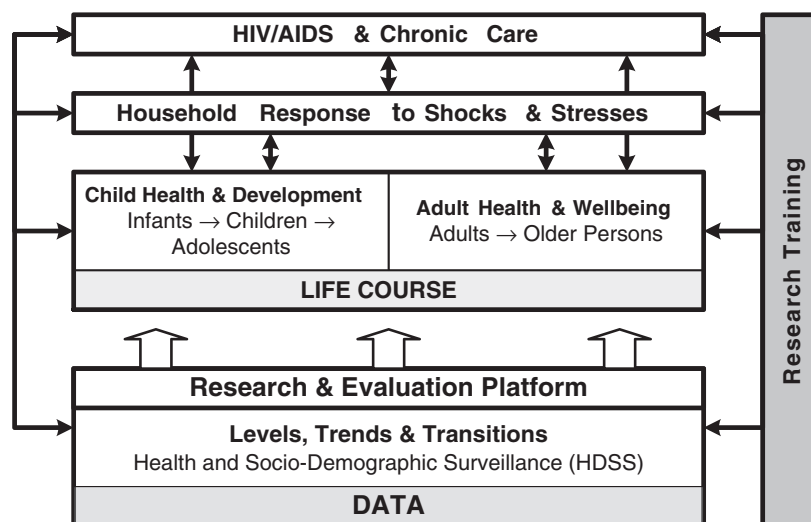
HIV/AIDS & Chronic Care

Household Response to Shocks & Stresses

Child Health & Development
Infants → Children → Adolescents

Adult Health & Wellbeing
Adults → Older Persons

LIFE COURSE

Research & Evaluation Platform

Levels, Trends & Transitions
Health and Socio-Demographic Surveillance (HDSS)

DATA

Research Training